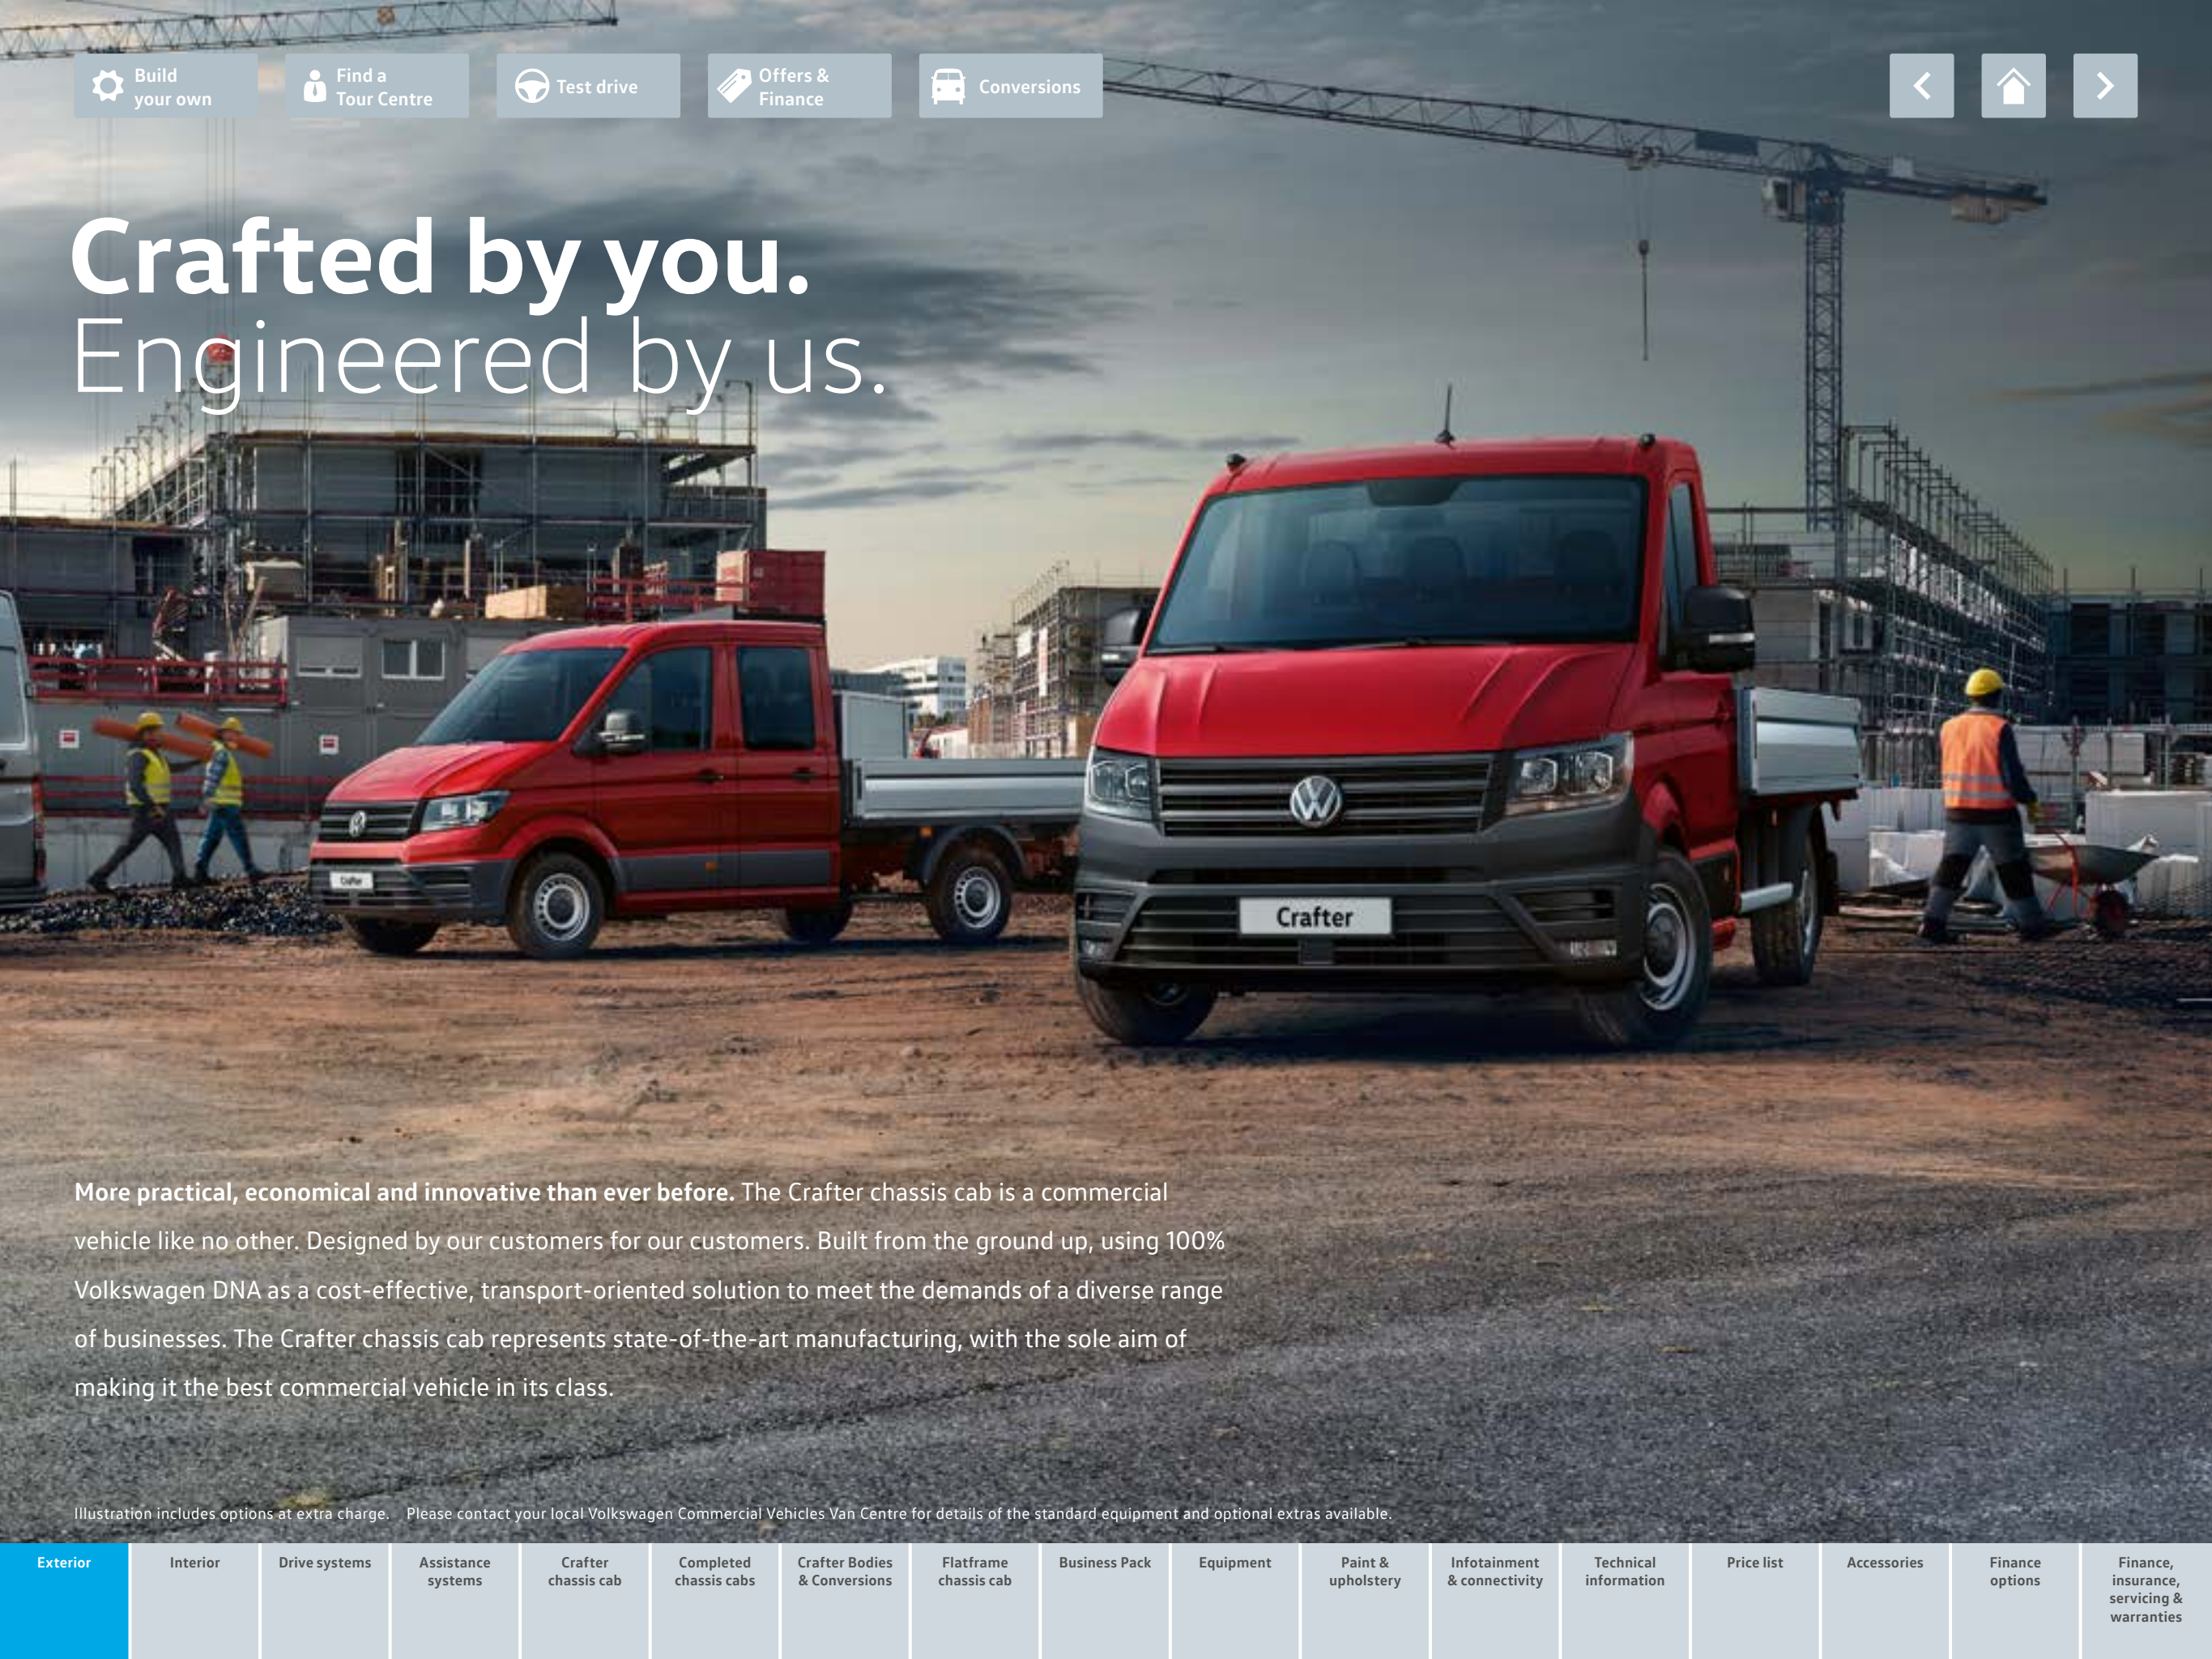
Build your own

Find a Tour Centre

Test drive

Offers & Finance

Conversions

Crafted by you.
Engineered by us.

Crafter

**More practical, economical and innovative than ever before.** The Crafter chassis cab is a commercial vehicle like no other. Designed by our customers for our customers. Built from the ground up, using 100% Volkswagen DNA as a cost-effective, transport-oriented solution to meet the demands of a diverse range of businesses. The Crafter chassis cab represents state-of-the-art manufacturing, with the sole aim of making it the best commercial vehicle in its class.

Illustration includes options at extra charge. Please contact your local Volkswagen Commercial Vehicles Van Centre for details of the standard equipment and optional extras available.

Exterior | Interior | Drive systems | Assistance systems | Crafter chassis cab | Completed chassis cabs | Crafter Bodies & Conversions | Flatframe chassis cab | Business Pack | Equipment | Paint & upholstery | Infotainment & connectivity | Technical information | Price list | Accessories | Finance options | Finance, insurance, servicing & warranties